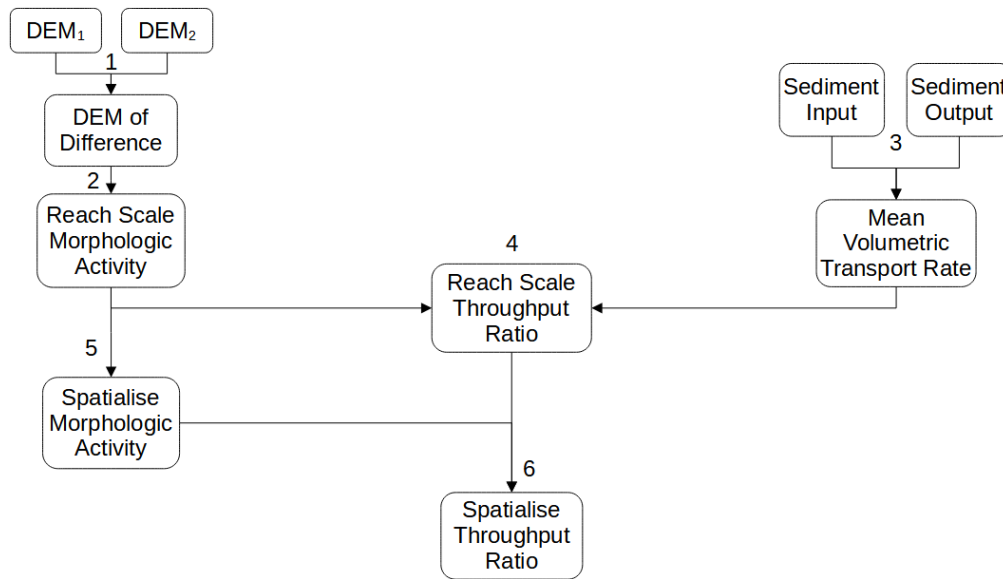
$DEM_1$

$DEM_2$

1

DEM of Difference

2

Reach Scale Morphologic Activity

Sediment Input

Sediment Output

3

Mean Volumetric Transport Rate

4

Reach Scale Throughput Ratio

5

Spatialise Morphologic Activity

6

Spatialise Throughput Ratio